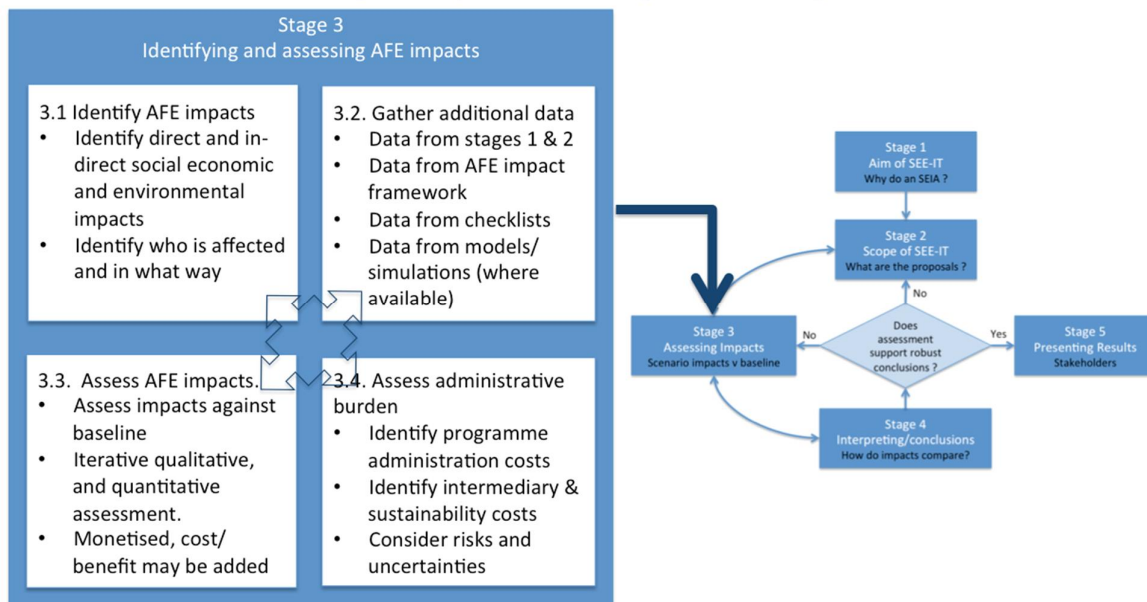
Stage 3
Identifying and assessing AFE impacts

3.1 Identify AFE impacts
- Identify direct and indirect social economic and environmental impacts
- Identify who is affected and in what way

3.2. Gather additional data
- Data from stages 1 & 2
- Data from AFE impact framework
- Data from checklists
- Data from models/ simulations (where available)

3.3. Assess AFE impacts.
- Assess impacts against baseline
- Iterative qualitative, and quantitative assessment.
- Monetised, cost/ benefit may be added

3.4. Assess administrative burden
- Identify programme administration costs
- Identify intermediary & sustainability costs
- Consider risks and uncertainties

Stage 1
Aim of SEE-IT
Why do an SEIA ?

Stage 2
Scope of SEE-IT
What are the proposals ?

No

Stage 3
Assessing Impacts
Scenario impacts v baseline

No

Does assessment support robust conclusions ?

Yes

Stage 5
Presenting Results
Stakeholders

Stage 4
Interpreting/conclusions
How do impacts compare?